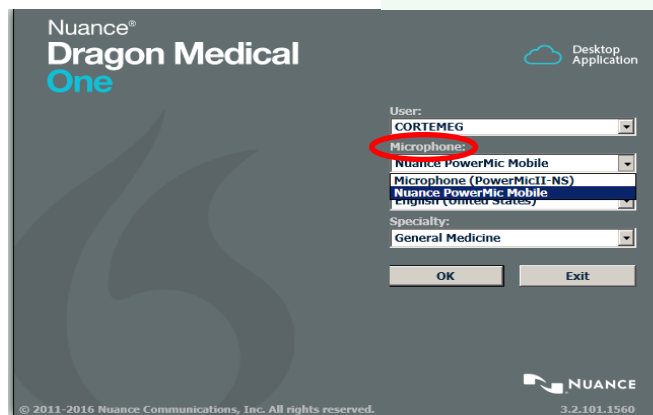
Nuance®
Dragon Medical
One

Desktop
Application

User:
CORTEMEG

Microphone:
Nuance PowerMic Mobile
Microphone (PowerMicII-NS)
Nuance PowerMic Mobile
English (United States)

Specialty:
General Medicine

OK
Exit

NUANCE

© 2011-2016 Nuance Communications, Inc. All rights reserved.
3.2.101.1560